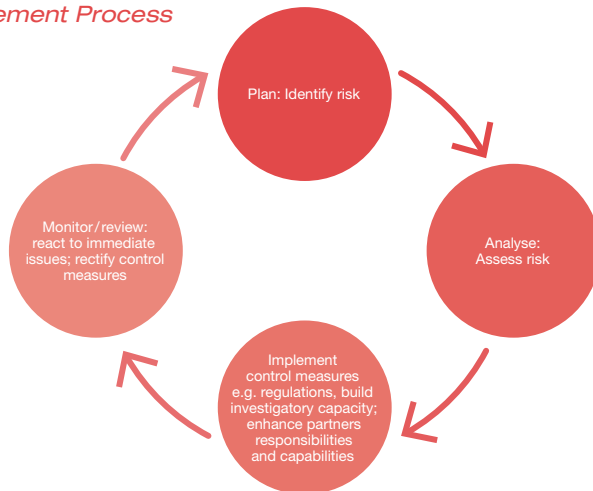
ement Process

Plan: Identify risk

Analyse: Assess risk

Implement control measures e.g. regulations, build investigatory capacity; enhance partners responsibilities and capabilities

Monitor/review: react to immediate issues; rectify control measures